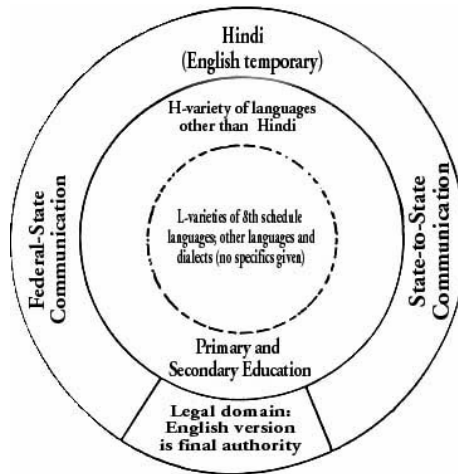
Hindi
(English temporary)

H-variety of languages other than Hindi

L-varieties of 8th schedule languages; other languages and dialects (no specifics given)

Federal-State Communication

State-to-State Communication

Primary and Secondary Education

Legal domain: English version is final authority